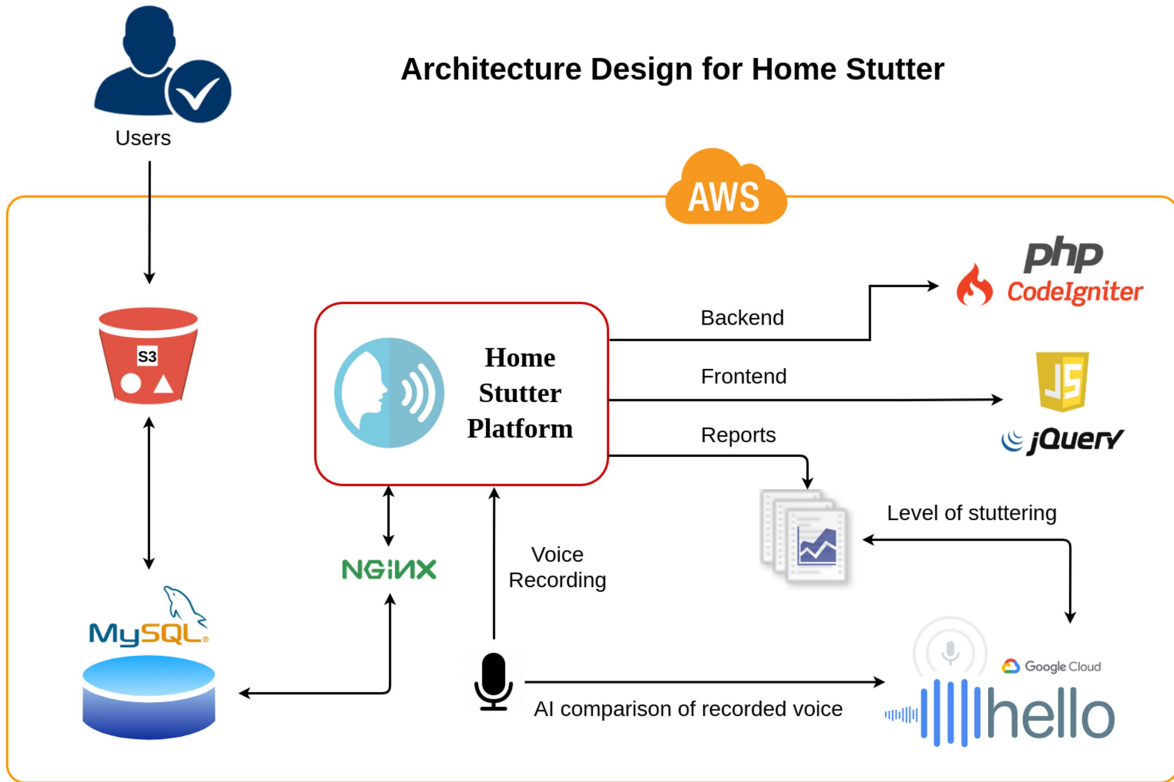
Architecture Design for Home Stutter

Users

AWS

S3

Home Stutter Platform

Backend

Frontend

Reports

php
CodeIgniter

JS
jQuery

Level of stuttering

NGINX

Voice Recording

MySQL

AI comparison of recorded voice

Google Cloud

hello